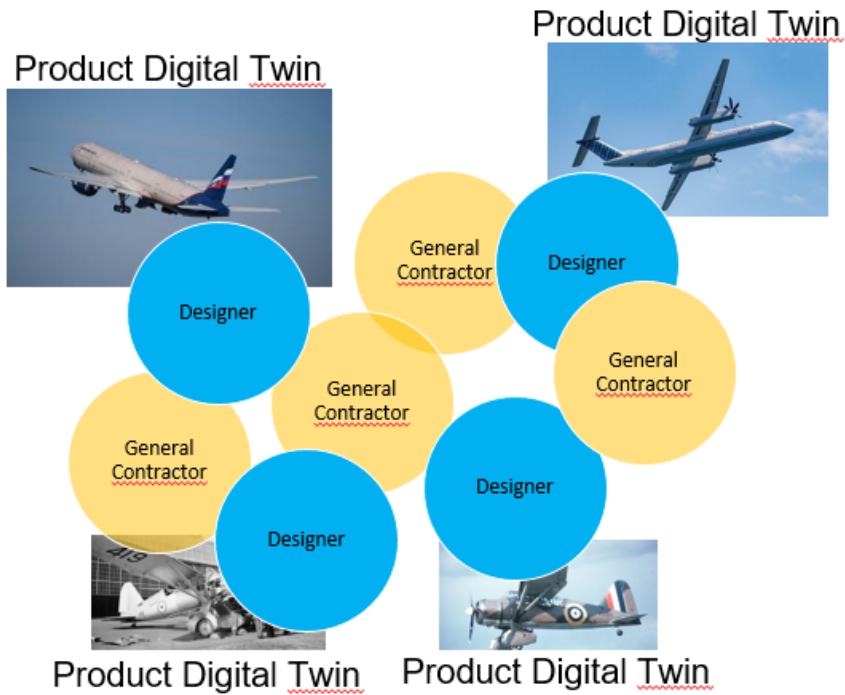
Product Digital Twin

Product Digital Twin

General Contractor

Designer

Designer

General Contractor

General Contractor

General Contractor

Designer

Designer

419

Product Digital Twin

Product Digital Twin